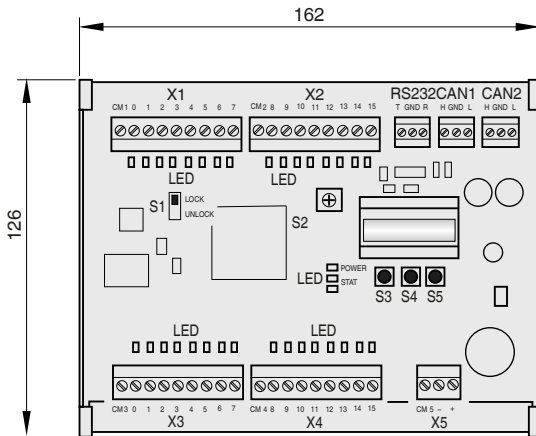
162

126

X1
CM1 0 1 2 3 4 5 6 7

X2
CM2 8 9 10 11 12 13 14 15

RS232
T GND R

CAN1
H GND L

CAN2
H GND L

LED

LED

S1
LOCK
UNLOCK

S2

LED
POWER
STAT

S3 S4 S5

LED

LED

CM3 0 1 2 3 4 5 6 7
X3

CM4 8 9 10 11 12 13 14 15
X4

CM 5 – +
X5